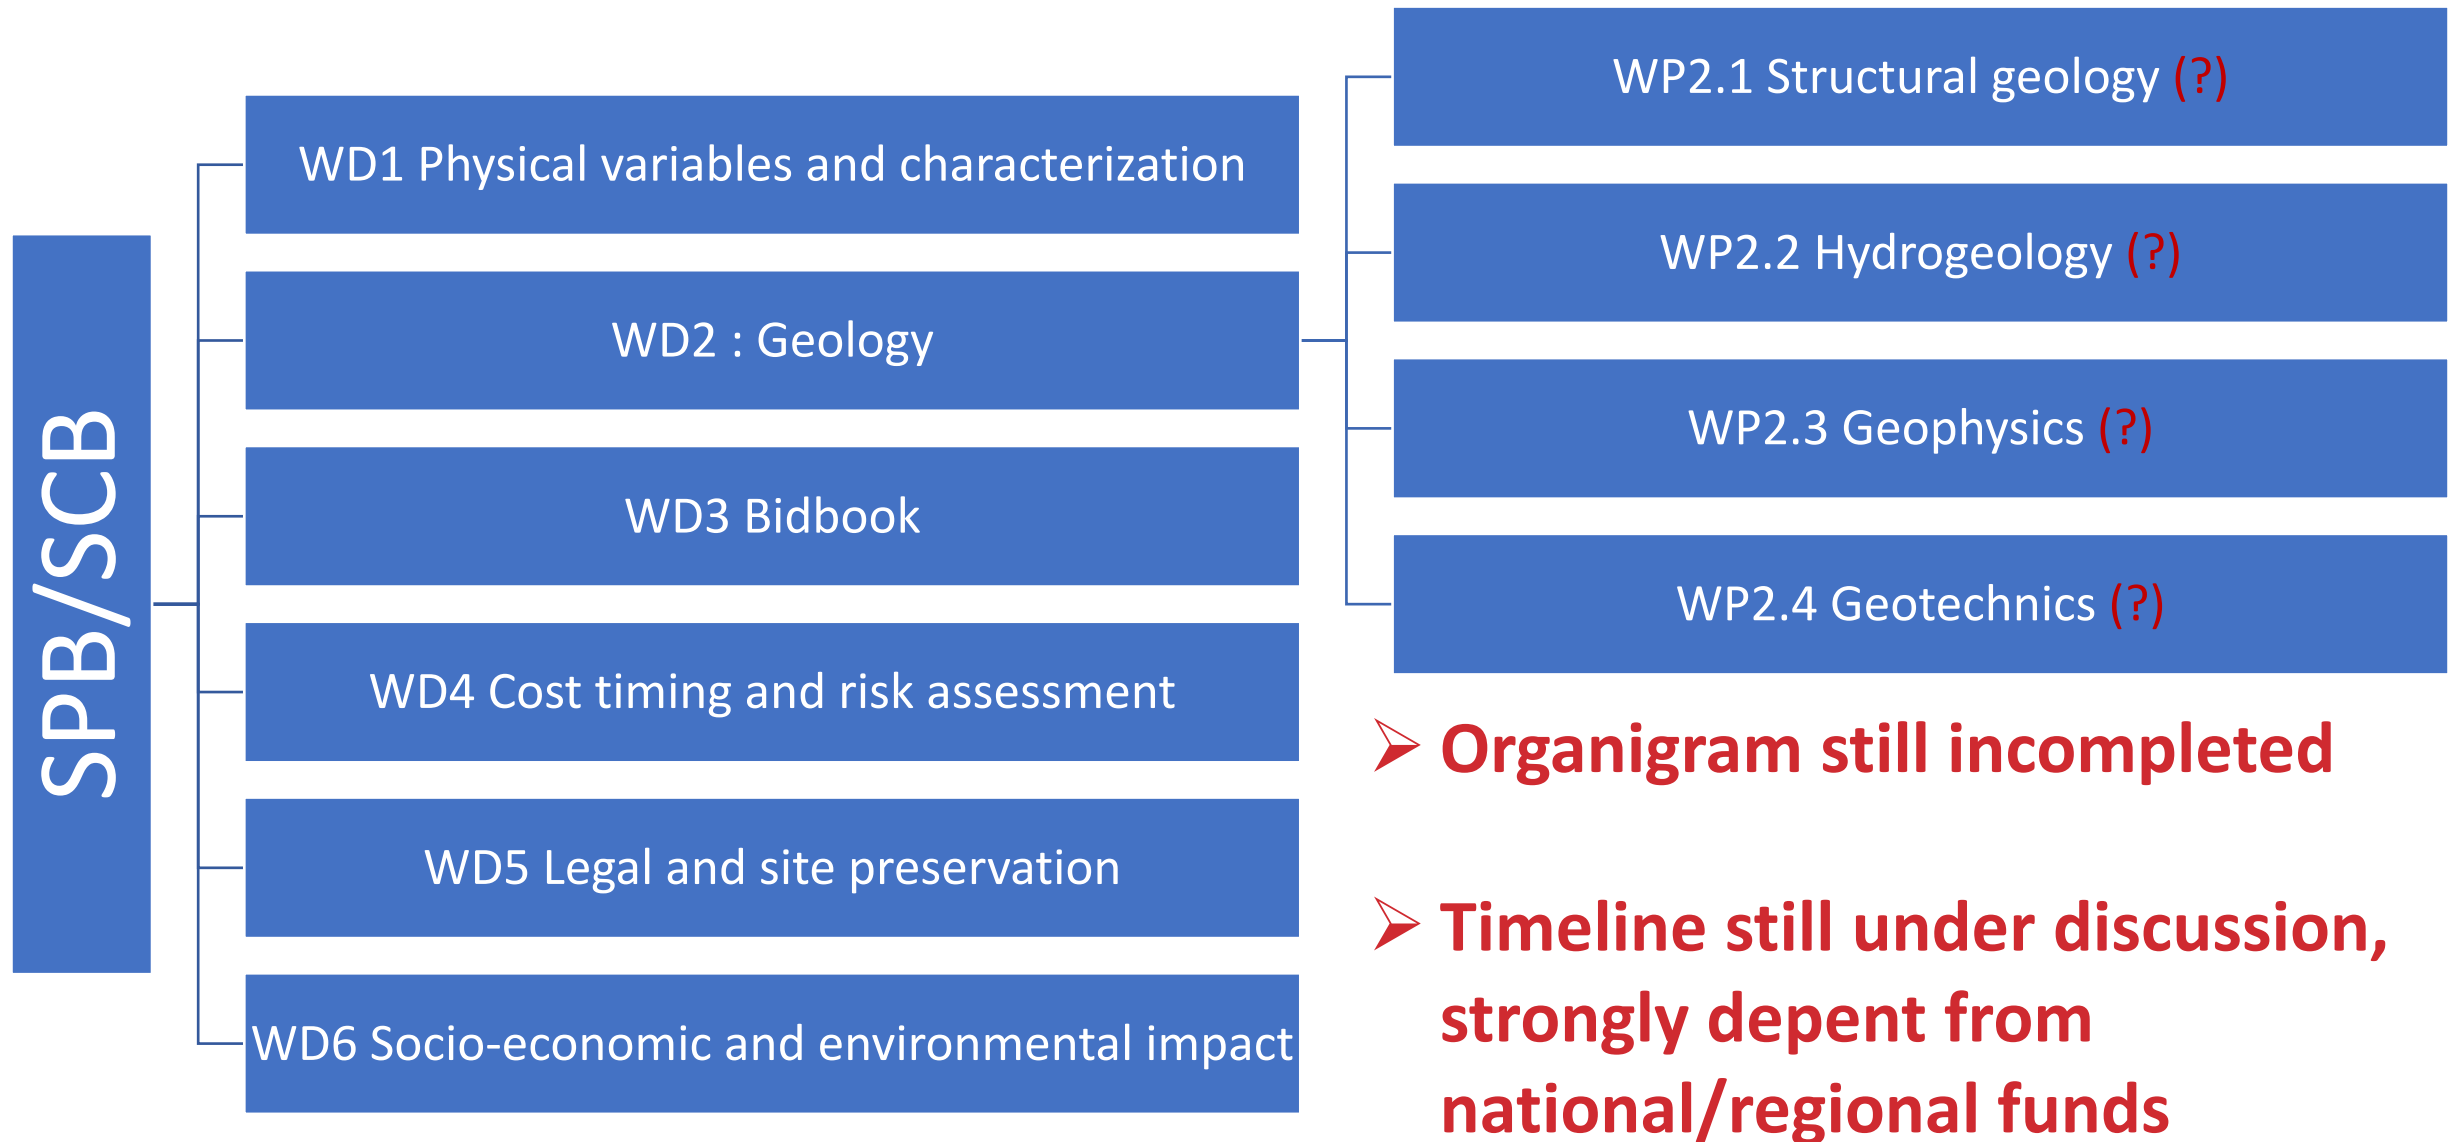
SPB/SCB

WD1 Physical variables and characterization

WD2 : Geology

WD3 Bidbook

WD4 Cost timing and risk assessment

WD5 Legal and site preservation

WD6 Socio-economic and environmental impact

WP2.1 Structural geology (?)

WP2.2 Hydrogeology (?)

WP2.3 Geophysics (?)

WP2.4 Geotechnics (?)

➢ Organigram still incompleted

➢ Timeline still under discussion, strongly depent from national/regional funds